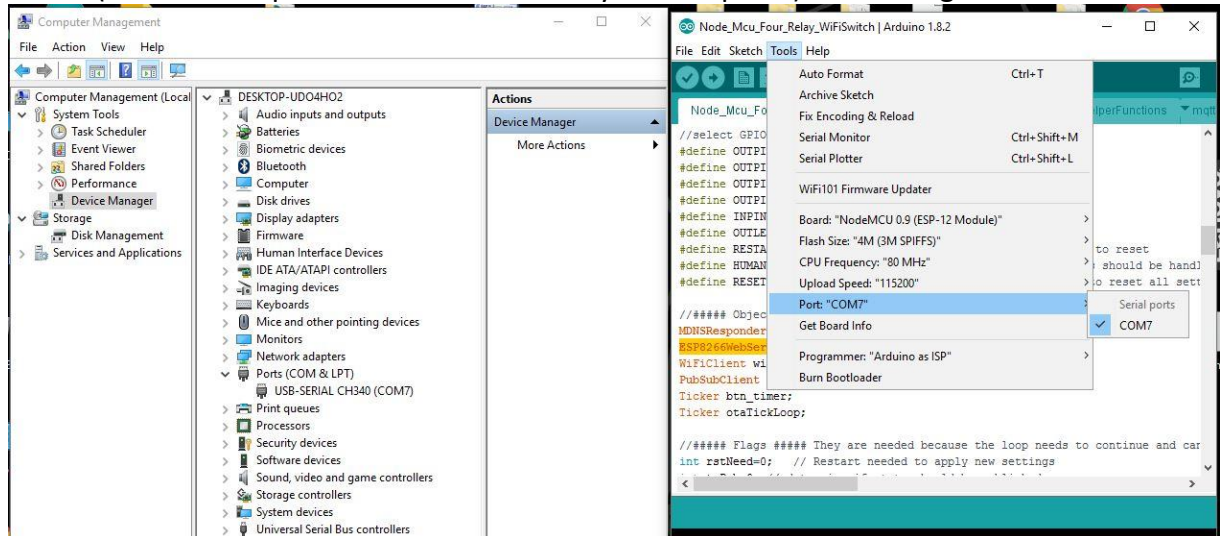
Computer Management

File Action View Help

Computer Management (Local
System Tools
Task Scheduler
Event Viewer
Shared Folders
Performance
Device Manager
Storage
Disk Management
Services and Applications

DESKTOP-UDO4HO2
Audio inputs and outputs
Batteries
Biometric devices
Bluetooth
Computer
Disk drives
Display adapters
Firmware
Human Interface Devices
IDE ATA/ATAPI controllers
Imaging devices
Keyboards
Mice and other pointing devices
Monitors
Network adapters
Ports (COM & LPT)
USB-SERIAL CH340 (COM7)
Print queues
Processors
Security devices
Software devices
Sound, video and game controllers
Storage controllers
System devices
Universal Serial Bus controllers

Actions
Device Manager
More Actions

Node_Mcu_Four_Relay_WiFiSwitch | Arduino 1.8.2

File Edit Sketch Tools Help

Node_Mcu_Fo

lperFunctions

//select GPIO
#define OUTPI
#define OUTPI
#define OUTPI
#define OUTPI
#define INPIN
#define OUTLE
#define RESTA
#define HUMAN
#define RESET

to reset
should be handl
o reset all sett

//##### Objec
MDNSResponder
ESP8266WebSer
WiFiClient wi
PubSubClient
Ticker btn_timer;
Ticker otaTickLoop;

//##### Flags ##### They are needed because the loop needs to continue and car
int rstNeed=0; // Restart needed to apply new settings

Auto Format Ctrl+T
Archive Sketch
Fix Encoding & Reload
Serial Monitor Ctrl+Shift+M
Serial Plotter Ctrl+Shift+L
WiFi101 Firmware Updater
Board: "NodeMCU 0.9 (ESP-12 Module)"
Flash Size: "4M (3M SPIFFS)"
CPU Frequency: "80 MHz"
Upload Speed: "115200"
Port: "COM7"
Get Board Info
Programmer: "Arduino as ISP"
Burn Bootloader

Serial ports
COM7